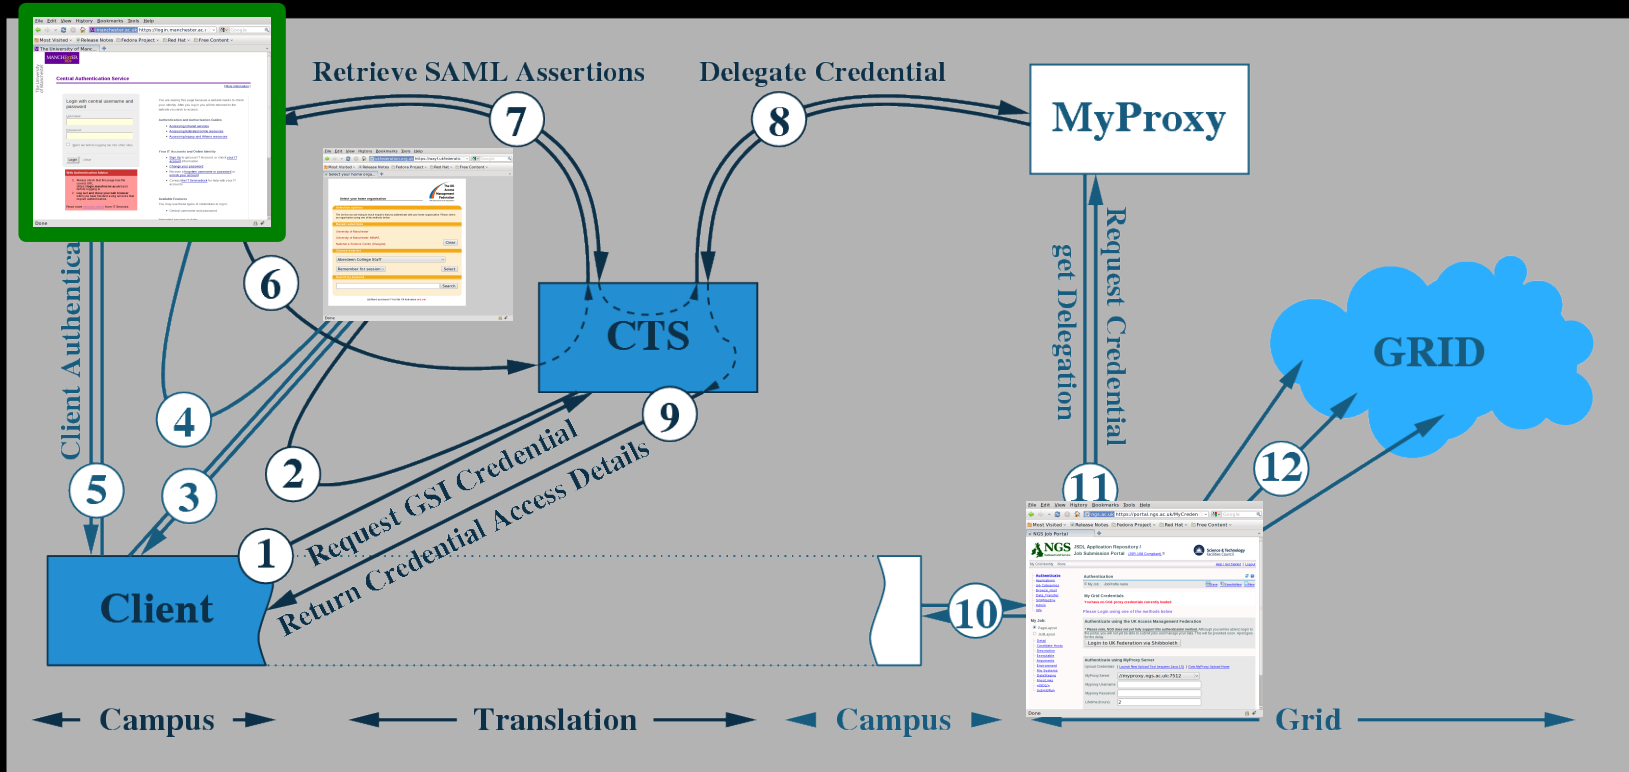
Retrieve SAML Assertions

Delegate Credential

MyProxy

7

8

6

CTS

GRID

Client Authentication

4

Request Credential

get Delegation

9

5

3

2

Request GSI Credential

Return Credential Access Details

1

11

12

Client

10

Campus

Translation

Campus

Grid